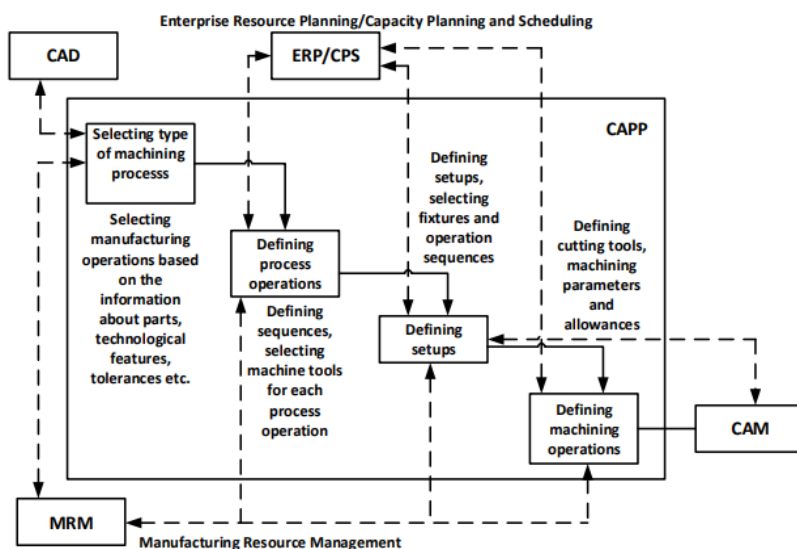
Enterprise Resource Planning/Capacity Planning and Scheduling

CAD

ERP/CPS

CAPP

Selecting type of machining processs

Selecting manufacturing operations based on the information about parts, technological features, tolerances etc.

Defining process operations

Defining sequences, selecting machine tools for each process operation

Defining setups, selecting fixtures and operation sequences

Defining setups

Defining cutting tools, machining parameters and allowances

Defining machining operations

CAM

MRM

Manufacturing Resource Management